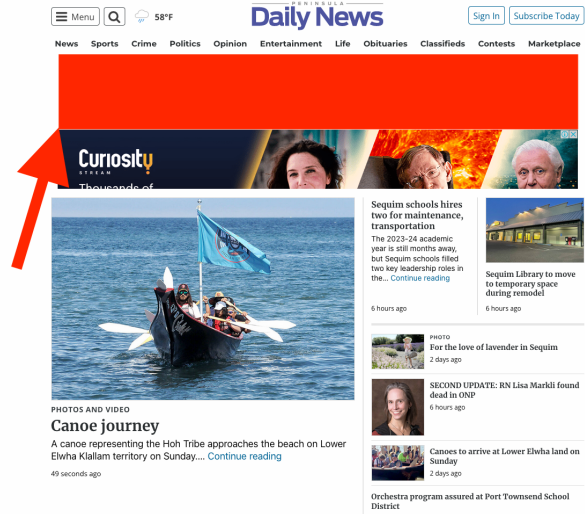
Menu 58°F PENINSULA Daily News Sign In Subscribe Today

News Sports Crime Politics Opinion Entertainment Life Obituaries Classifieds Contests Marketplace

Curiosity STREAM
Thousands of

PHOTOS AND VIDEO
Canoe journey
A canoe representing the Hoh Tribe approaches the beach on Lower Elwha Klallam territory on Sunday.... Continue reading
49 seconds ago

Sequim schools hires two for maintenance, transportation
The 2023-24 academic year is still months away, but Sequim schools filled two key leadership roles in the... Continue reading
6 hours ago

Sequim Library to move to temporary space during remodel
6 hours ago

PHOTO
For the love of lavender in Sequim
2 days ago

SECOND UPDATE: RN Lisa Markli found dead in ONP
6 hours ago

Canoes to arrive at Lower Elwha land on Sunday
2 days ago

Orchestra program assured at Port Townsend School District